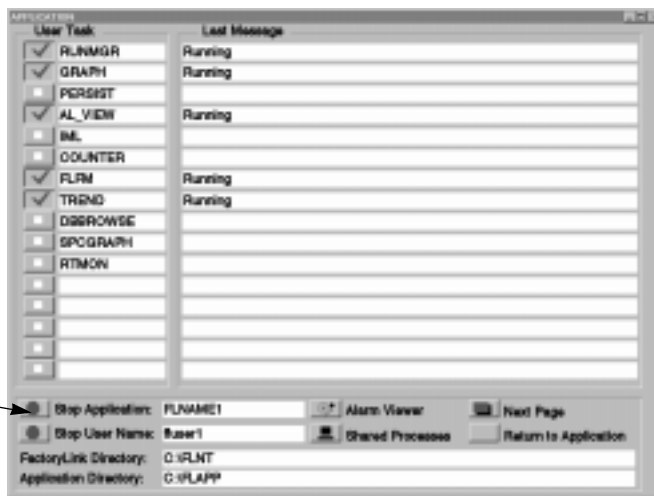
APPLICATION

User Task

Last Message

| User Task | Last Message |
|---|---|
| RUNMGR | Running |
| GRAPH | Running |
| PERSIST | |
| AL_VIEW | Running |
| IML | |
| COUNTER | |
| FLRM | Running |
| TREND | Running |
| DBBROWSE | |
| SPCGRAPH | |
| RTMON | |
| | |
| | |
| | |
| | |
| | |

Stop Application: FLNAME1

Alarm Viewer

Next Page

Stop User Name: fluser1

Shared Processes

Return to Application

FactoryLink Directory: C:\FLNT

Application Directory: C:\FLAPP